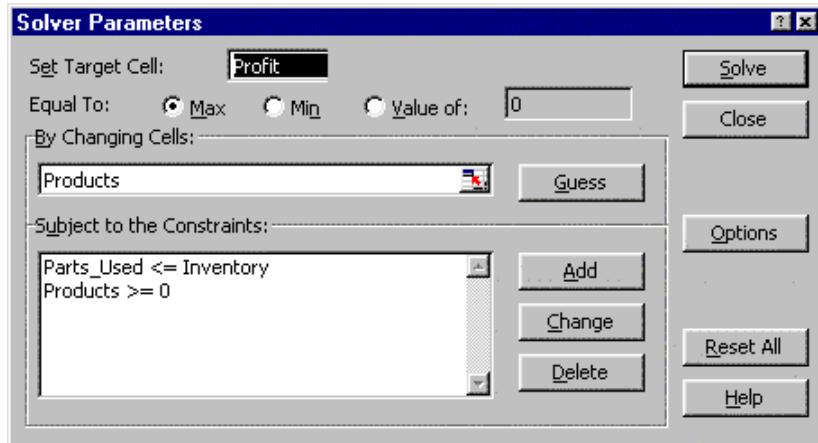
Solver Parameters

Set Target Cell: Profit

Equal To: Max Min Value of: 0

By Changing Cells:

Products

Guess

Subject to the Constraints:

Parts_Used <= Inventory
Products >= 0

Add

Change

Delete

Solve

Close

Options

Reset All

Help